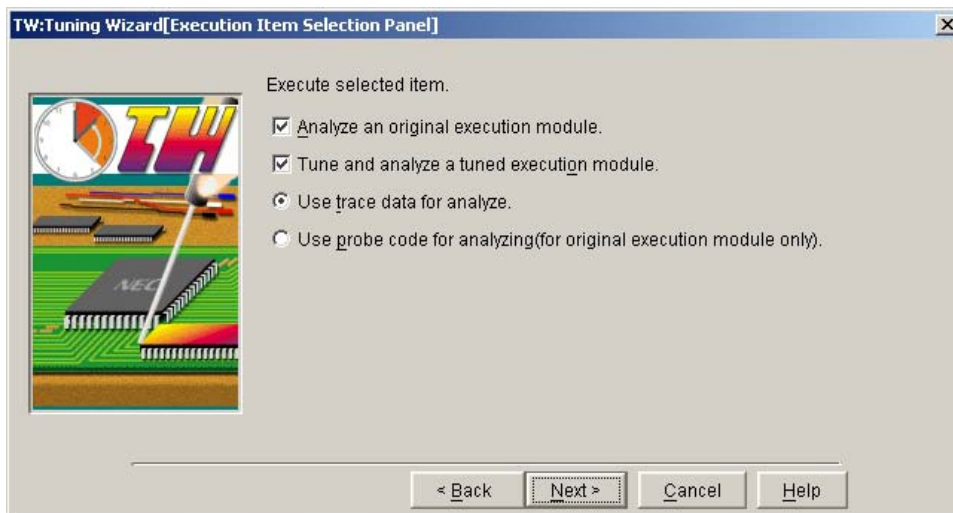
TW:Tuning Wizard[Execution Item Selection Panel]

TW

NEC

Execute selected item.

Analyze an original execution module.

Tune and analyze a tuned execution module.

Use trace data for analyze.

Use probe code for analyzing(for original execution module only).

< Back

Next >

Cancel

Help